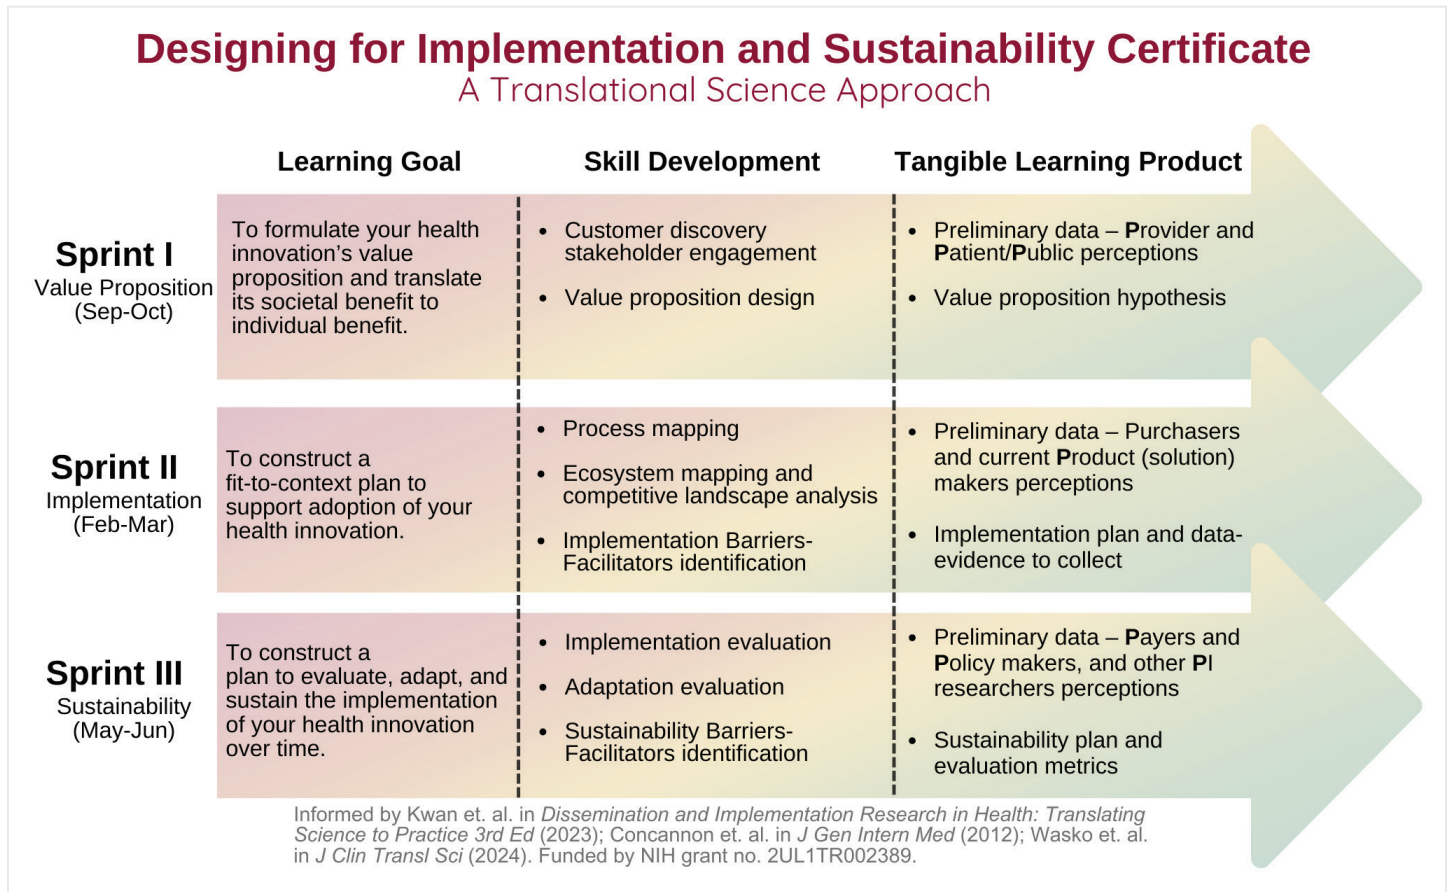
Designing for Implementation and Sustainability Certificate
A Translational Science Approach

| | Learning Goal | Skill Development | Tangible Learning Product |
|---|---|---|---|
| **Sprint I** Value Proposition (Sep-Oct) | To formulate your health innovation's value proposition and translate its societal benefit to individual benefit. | • Customer discovery stakeholder engagement<br>• Value proposition design | • Preliminary data – **P**rovider and **P**atient/**P**ublic perceptions<br>• Value proposition hypothesis |
| **Sprint II** Implementation (Feb-Mar) | To construct a fit-to-context plan to support adoption of your health innovation. | • Process mapping<br>• Ecosystem mapping and competitive landscape analysis<br>• Implementation Barriers-Facilitators identification | • Preliminary data – Purchasers and current **P**roduct (solution) makers perceptions<br>• Implementation plan and data-evidence to collect |
| **Sprint III** Sustainability (May-Jun) | To construct a plan to evaluate, adapt, and sustain the implementation of your health innovation over time. | • Implementation evaluation<br>• Adaptation evaluation<br>• Sustainability Barriers-Facilitators identification | • Preliminary data – **P**ayers and **P**olicy makers, and other **P**I researchers perceptions<br>• Sustainability plan and evaluation metrics |

Informed by Kwan et. al. in *Dissemination and Implementation Research in Health: Translating Science to Practice 3rd Ed* (2023); Concannon et. al. in *J Gen Intern Med* (2012); Wasko et. al. in *J Clin Transl Sci* (2024). Funded by NIH grant no. 2UL1TR002389.